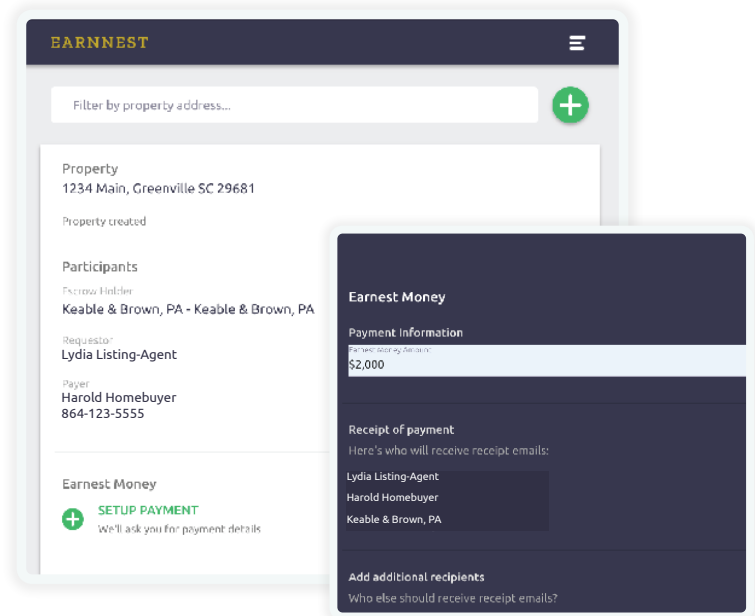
EARNNEST

Filter by property address...

Property
1234 Main, Greenville SC 29681

Property created

Participants
Escrow Holder
Keable & Brown, PA - Keable & Brown, PA

Requestor
Lydia Listing-Agent

Payer
Harold Homebuyer
864-123-5555

Earnest Money
SETUP PAYMENT
We'll ask you for payment details

Earnest Money

Payment Information
Earnest Money Amount
$2,000

Receipt of payment
Here's who will receive receipt emails:
Lydia Listing-Agent
Harold Homebuyer
Keable & Brown, PA

Add additional recipients
Who else should receive receipt emails?